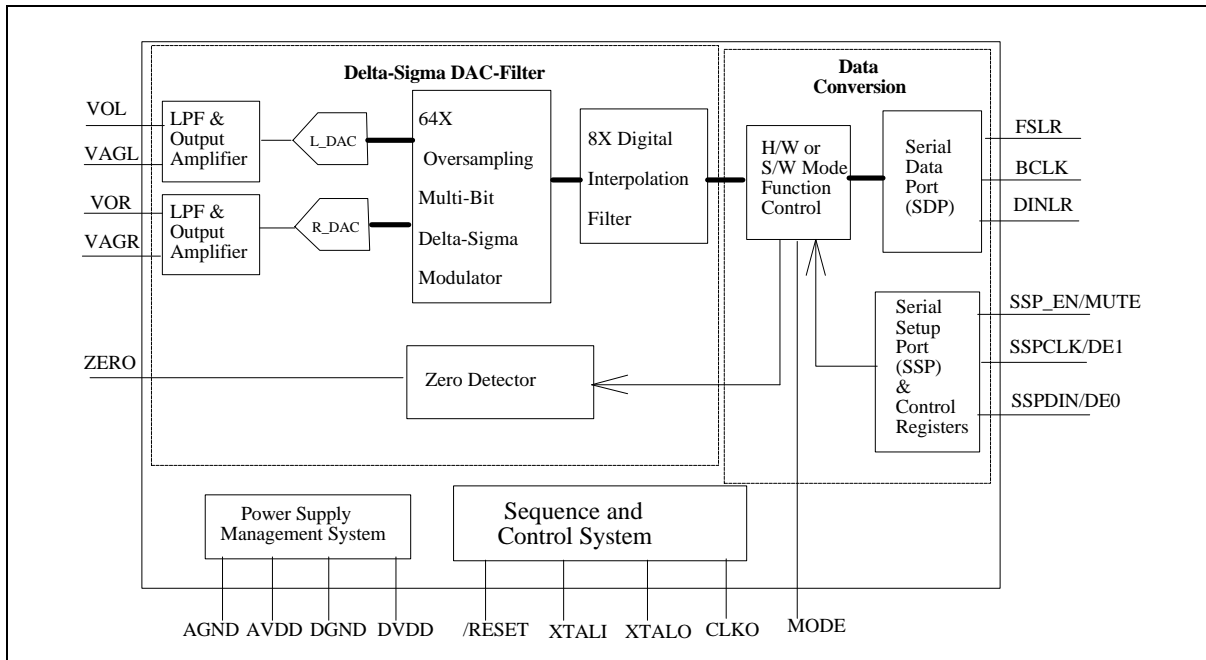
Delta-Sigma DAC-Filter

Data Conversion

VOL

VAGL

VOR

VAGR

LPF & Output Amplifier

LPF & Output Amplifier

L_DAC

R_DAC

64X Oversampling Multi-Bit Delta-Sigma Modulator

8X Digital Interpolation Filter

H/W or S/W Mode Function Control

Serial Data Port (SDP)

FSLR

BCLK

DINLR

Serial Setup Port (SSP) & Control Registers

SSP_EN/MUTE

SSPCLK/DE1

SSPDIN/DE0

ZERO

Zero Detector

Power Supply Management System

Sequence and Control System

AGND AVDD DGND DVDD /RESET XTALI XTALO CLKO MODE